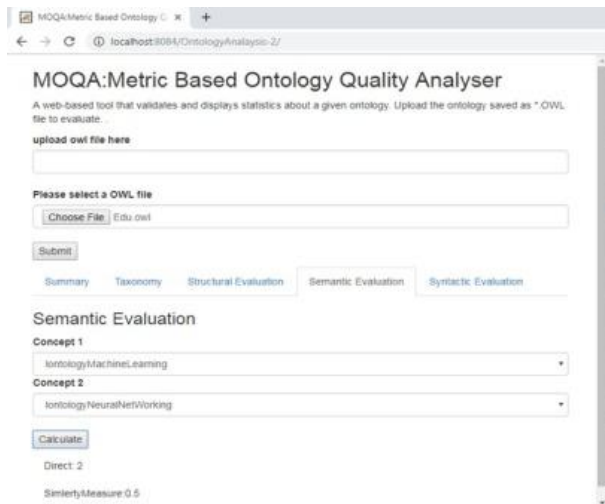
MOQA:Metric Based Ontology C ×   +

← → C ⓘ localhost:8084/OntologyAnalaysis-2/

MOQA:Metric Based Ontology Quality Analyser

A web-based tool that validates and displays statistics about a given ontology. Upload the ontology saved as *.OWL file to evaluate. .

upload owl file here

Please select a OWL file

Choose File Edu.owl

Submit

Summary Taxonomy Structural Evaluation Semantic Evaluation Syntactic Evaluation

Semantic Evaluation

Concept 1

lontologyMachineLearning

Concept 2

lontologyNeuralNetWorking

Calculate

Direct: 2

SimlertyMeasure 0.5